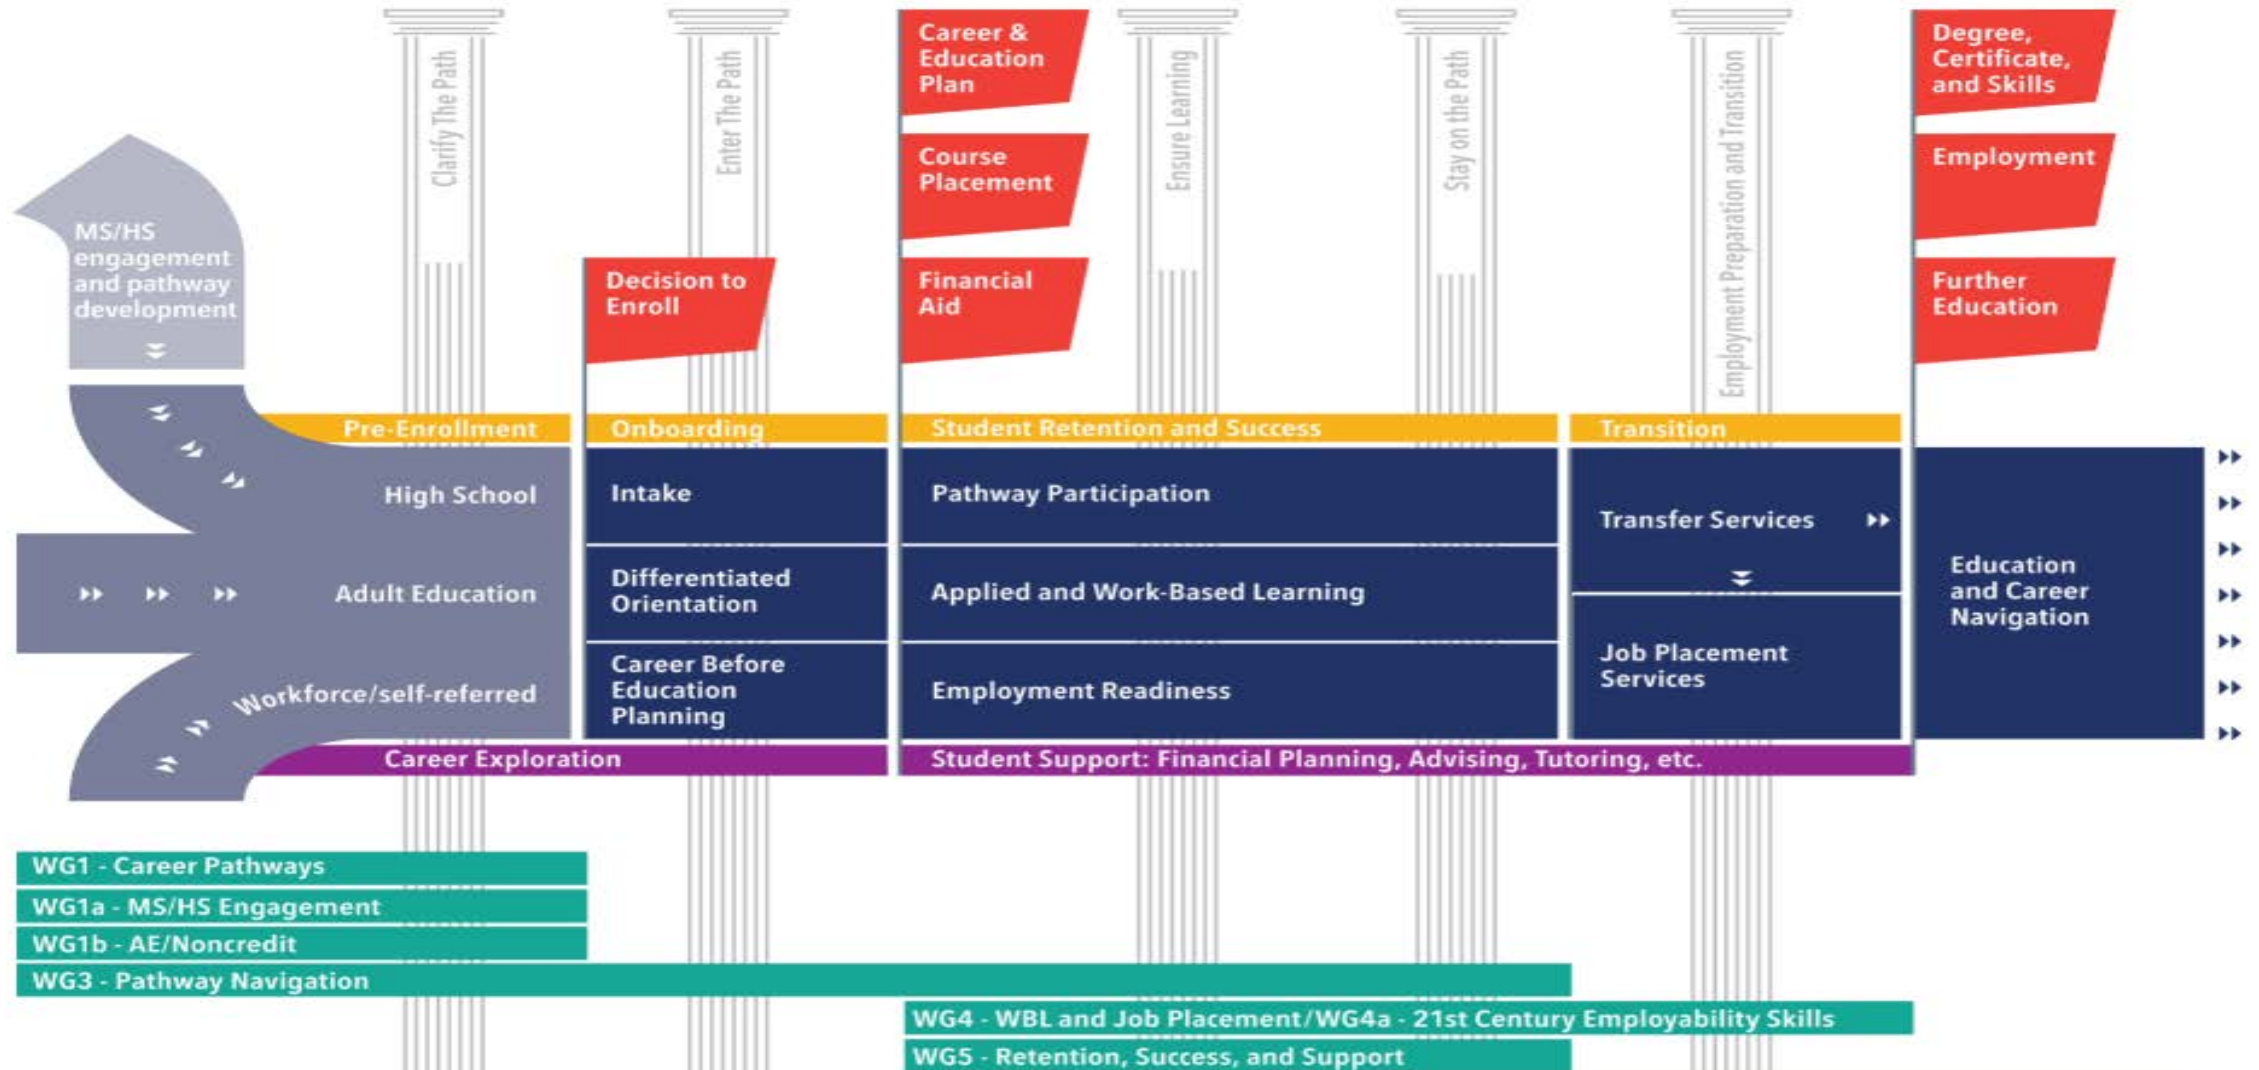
Clarify The Path

Enter The Path

Ensure Learning

Stay on the Path

Employment Preparation and Transition

Career & Education Plan

Course Placement

Financial Aid

Decision to Enroll

Degree, Certificate, and Skills

Employment

Further Education

MS/HS engagement and pathway development

Pre-Enrollment

Onboarding

Student Retention and Success

Transition

High School

Adult Education

Workforce/self-referred

Intake

Differentiated Orientation

Career Before Education Planning

Pathway Participation

Applied and Work-Based Learning

Employment Readiness

Transfer Services

Job Placement Services

Education and Career Navigation

Career Exploration

Student Support: Financial Planning, Advising, Tutoring, etc.

WG1 - Career Pathways

WG1a - MS/HS Engagement

WG1b - AE/Noncredit

WG3 - Pathway Navigation

WG4 - WBL and Job Placement/WG4a - 21st Century Employability Skills

WG5 - Retention, Success, and Support